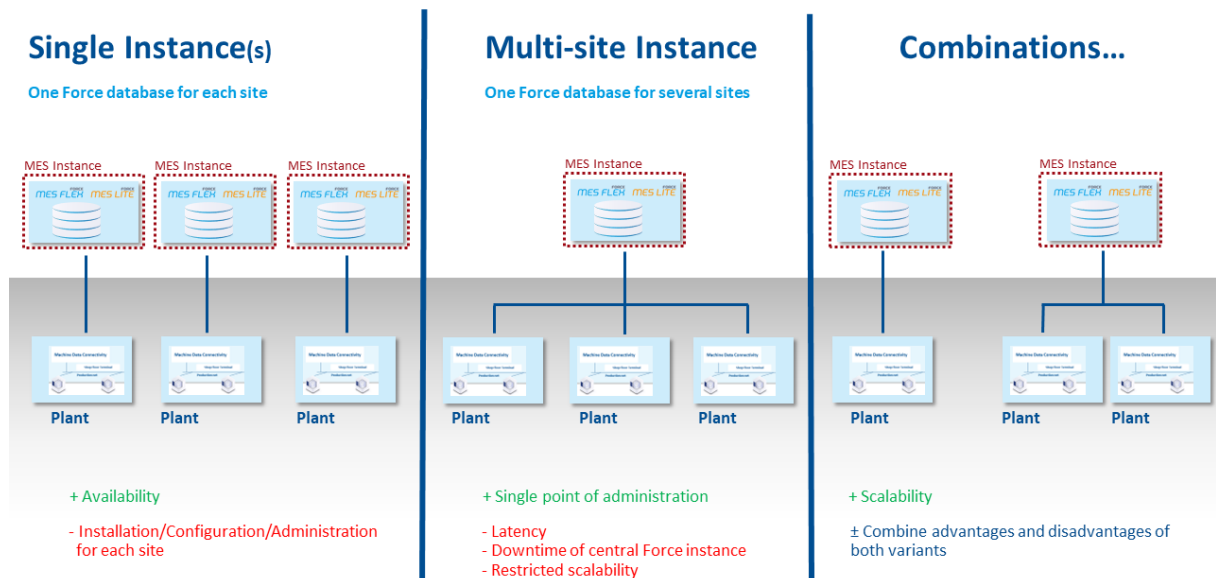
Single Instance(s)

One Force database for each site

MES Instance

MES FLEX MES LITE

MES Instance

MES FLEX MES LITE

MES Instance

MES FLEX MES LITE

Machine Data Connectivity

Plant

Machine Data Connectivity

Plant

Machine Data Connectivity

Plant

+ Availability

- Installation/Configuration/Administration for each site

Multi-site Instance

One Force database for several sites

MES Instance

MES FLEX MES LITE

Machine Data Connectivity

Plant

Machine Data Connectivity

Plant

Machine Data Connectivity

Plant

+ Single point of administration

- Latency
- Downtime of central Force instance
- Restricted scalability

Combinations…

MES Instance

MES FLEX MES LITE

MES Instance

MES FLEX MES LITE

Machine Data Connectivity

Plant

Machine Data Connectivity

Plant

Machine Data Connectivity

Plant

+ Scalability

± Combine advantages and disadvantages of both variants